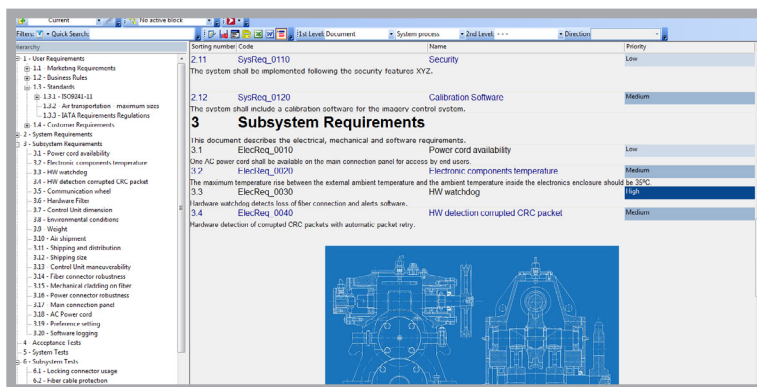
Current | No active block

Filters: Quick Search: | 1st Level: Document | System process | 2nd Level: | Direction

Hierarchy
1 - User Requirements
1.1 - Marketing Requirements
1.2 - Business Rules
1.3 - Standards
1.3.1 - ISO9241-11
1.3.2 - Air transportation - maximum sizes
1.3.3 - IATA Requirements Regulations
1.4 - Customer Requirements
2 - System Requirements
3 - Subsystem Requirements
3.1 - Power cord availability
3.2 - Electronic components temperature
3.3 - HW watchdog
3.4 - HW detection corrupted CRC packet
3.5 - Communication wheel
3.6 - Hardware Filter
3.7 - Control Unit dimension
3.8 - Environmental conditions
3.9 - Weight
3.10 - Air shipment
3.11 - Shipping and distribution
3.12 - Shipping size
3.13 - Control Unit maneuverability
3.14 - Fiber connector robustness
3.15 - Mechanical cladding on fiber
3.16 - Power connector robustness
3.17 - Main connection panel
3.18 - AC Power cord
3.19 - Preference setting
3.20 - Software logging
4 - Acceptance Tests
5 - System Tests
6 - Subsystem Tests
6.1 - Locking connector usage
6.2 - Fiber cable protection

| Sorting number | Code | Name | Priority |
|---|---|---|---|
| 2.11 | SysReq_0110 | Security | Low |

The system shall be implemented following the security features XYZ.

| 2.12 | SysReq_0120 | Calibration Software | Medium |
|---|---|---|---|

The system shall include a calibration software for the imagery control system.

3 Subsystem Requirements

This document describes the electrical, medical and software requirements.

| 3.1 | ElecReq_0010 | Power cord availability | Low |
|---|---|---|---|

One AC power cord shall be available on the main connection panel for access by end users.

| 3.2 | ElecReq_0020 | Electronic components temperature | Medium |
|---|---|---|---|

The maximum temperature rise between the external ambient temperature and the ambient temperature inside the electronics enclosure should be 35ºC.

| 3.3 | ElecReq_0030 | HW watchdog | High |
|---|---|---|---|

Hardware watchdog detects loss of fiber connection and alerts software.

| 3.4 | ElecReq_0040 | HW detection corrupted CRC packet | Medium |
|---|---|---|---|

Hardware detection of corrupted CRC packets with automatic packet retry.